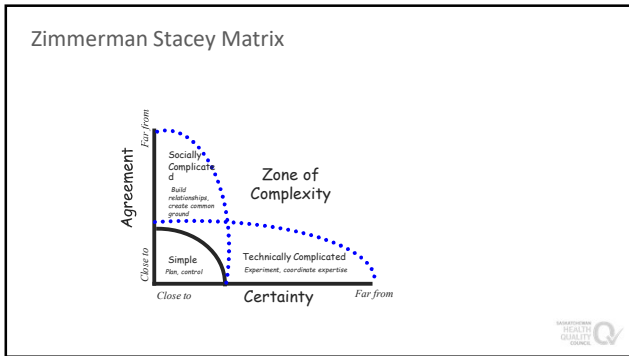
Zimmerman Stacey Matrix

Far from

Agreement

Close to

Socially Complicated

Build relationships, create common ground

Zone of Complexity

Simple

Plan, control

Technically Complicated

Experiment, coordinate expertise

Close to

Certainty

Far from

SASKATCHEWAN HEALTH QUALITY COUNCIL